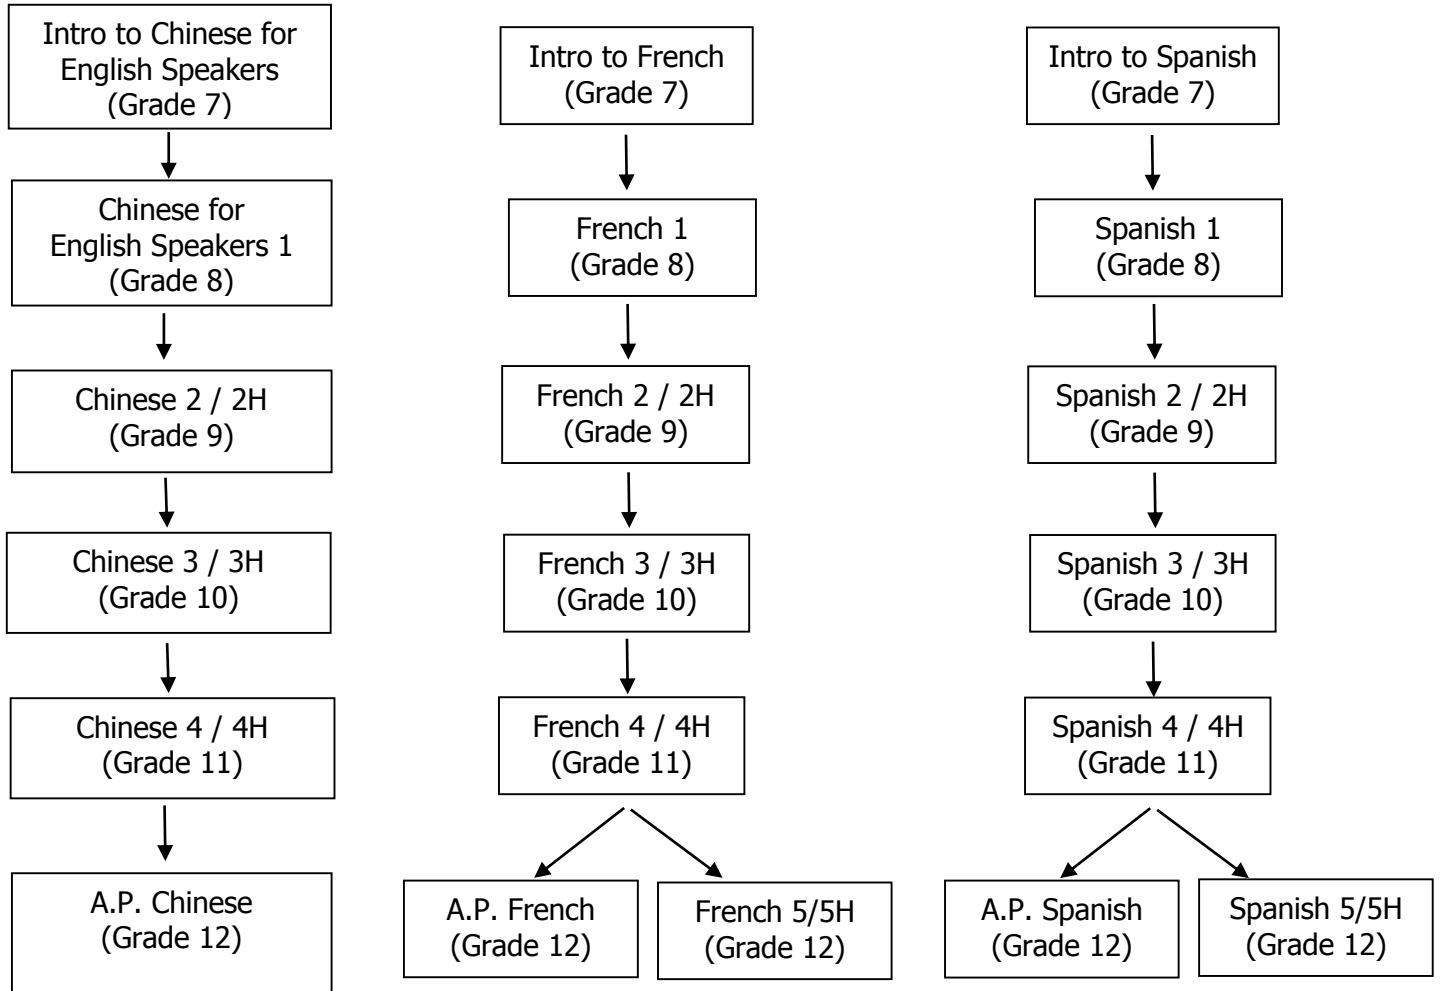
Intro to Chinese for English Speakers (Grade 7)

Chinese for English Speakers 1 (Grade 8)

Chinese 2 / 2H (Grade 9)

Chinese 3 / 3H (Grade 10)

Chinese 4 / 4H (Grade 11)

A.P. Chinese (Grade 12)

Intro to French (Grade 7)

French 1 (Grade 8)

French 2 / 2H (Grade 9)

French 3 / 3H (Grade 10)

French 4 / 4H (Grade 11)

A.P. French (Grade 12)

French 5/5H (Grade 12)

Intro to Spanish (Grade 7)

Spanish 1 (Grade 8)

Spanish 2 / 2H (Grade 9)

Spanish 3 / 3H (Grade 10)

Spanish 4 / 4H (Grade 11)

A.P. Spanish (Grade 12)

Spanish 5/5H (Grade 12)